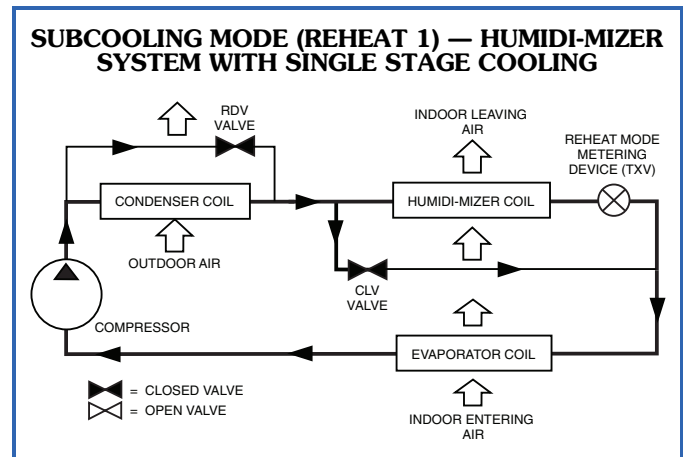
SUBCOOLING MODE (REHEAT 1) — HUMIDI-MIZER SYSTEM WITH SINGLE STAGE COOLING

RDV VALVE

INDOOR LEAVING AIR

REHEAT MODE METERING DEVICE (TXV)

CONDENSER COIL

HUMIDI-MIZER COIL

OUTDOOR AIR

CLV VALVE

COMPRESSOR

EVAPORATOR COIL

= CLOSED VALVE
= OPEN VALVE

INDOOR ENTERING AIR